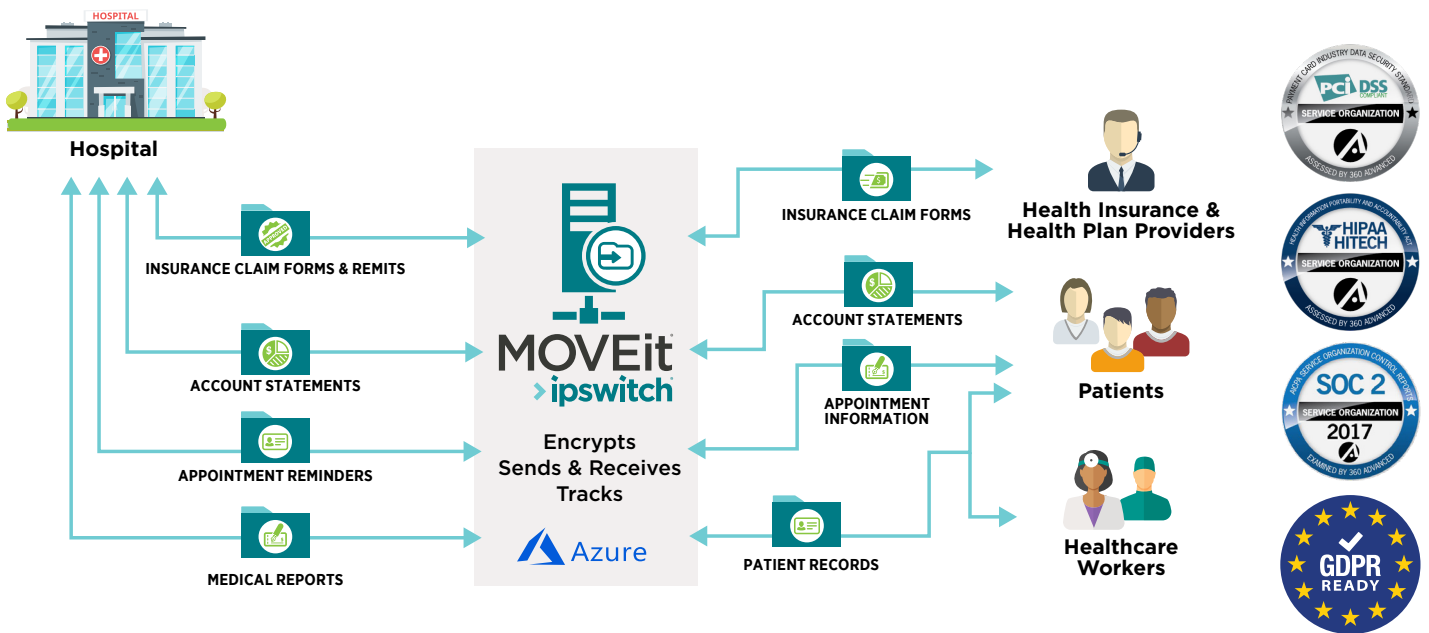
HOSPITAL

Hospital

INSURANCE CLAIM FORMS & REMITS

ACCOUNT STATEMENTS

APPOINTMENT REMINDERS

MEDICAL REPORTS

MOVEit

ipswitch

Encrypts
Sends & Receives
Tracks

Azure

INSURANCE CLAIM FORMS

ACCOUNT STATEMENTS

APPOINTMENT INFORMATION

PATIENT RECORDS

Health Insurance & Health Plan Providers

Patients

Healthcare Workers

PAYMENT CARD INDUSTRY DATA SECURITY STANDARD
PCI DSS COMPLIANT
SERVICE ORGANIZATION
ASSESSED BY 360 ADVANCED

HEALTH INFORMATION PORTABILITY AND ACCOUNTABILITY ACT
HIPAA HITECH
SERVICE ORGANIZATION
ASSESSED BY 360 ADVANCED

AICPA SERVICE ORGANIZATION CONTROL REPORTS
SOC 2
SERVICE ORGANIZATION
2017
EXAMINED BY 360 ADVANCED

GDPR
READY